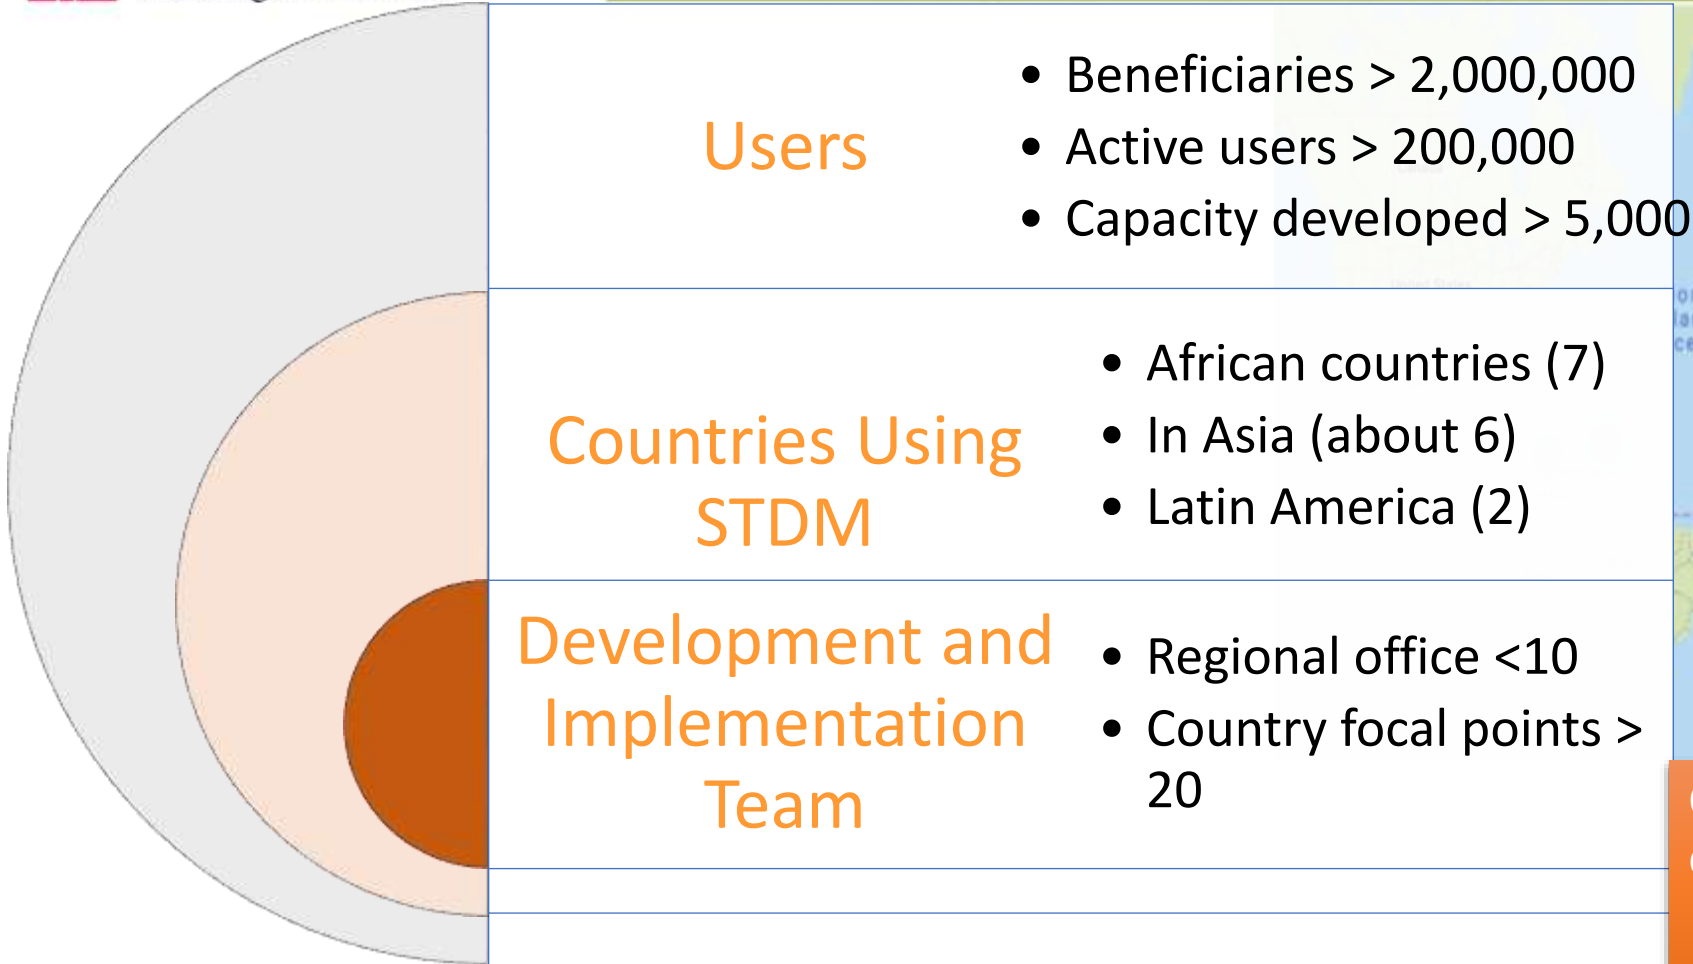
Users

- Beneficiaries > 2,000,000
- Active users > 200,000
- Capacity developed > 5,000

Countries Using STDM

- African countries (7)
- In Asia (about 6)
- Latin America (2)

Development and Implementation Team

- Regional office <10
- Country focal points > 20